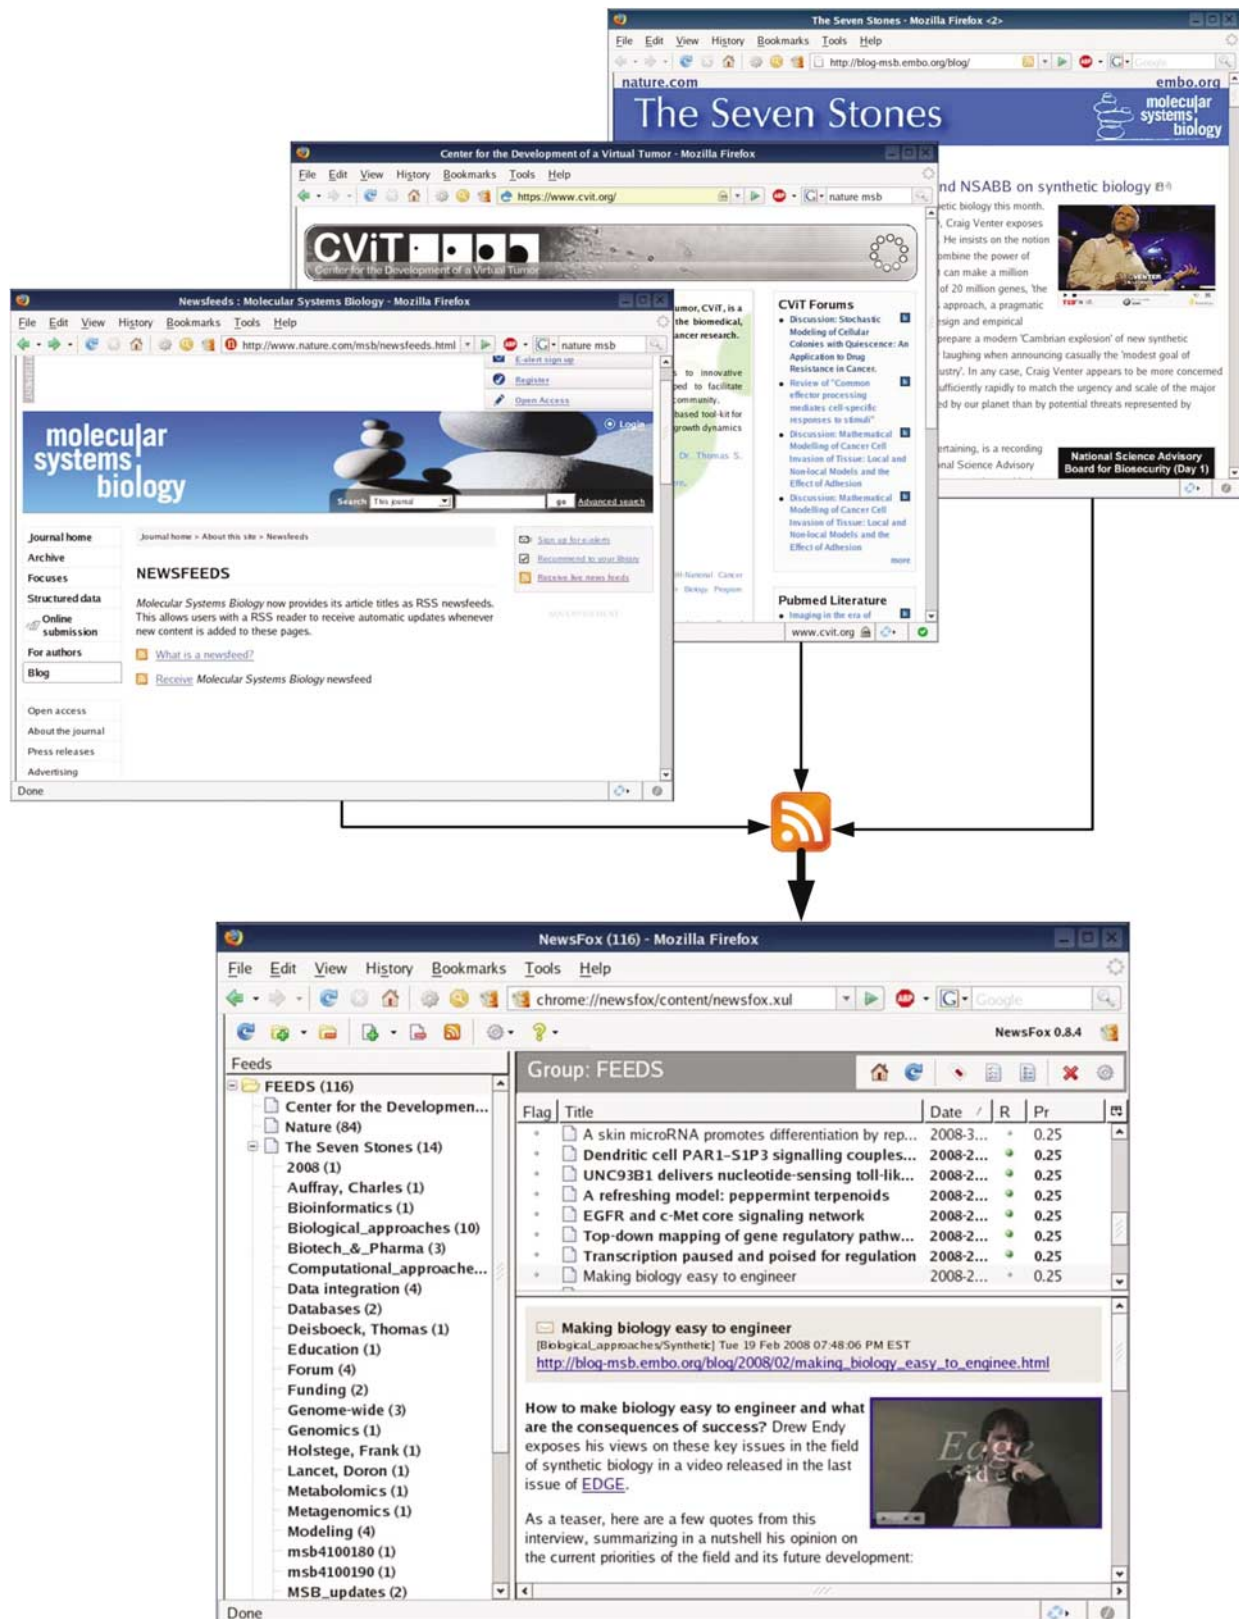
The Seven Stones - Mozilla Firefox <2>
File Edit View History Bookmarks Tools Help
http://blog-msb.embo.org/blog/
nature.com
embo.org
The Seven Stones
molecular systems biology
nd NSABB on synthetic biology
etic biology this month. , Craig Venter exposes He insists on the notion ombine the power of can make a million of 20 million genes, 'the approach, a pragmatic esign and empirical prepare a modern 'Cambrian explosion' of new synthetic laughing when announcing casually the 'modest goal of ustry'. In any case, Craig Venter appears to be more concerned ufficiently rapidly to match the urgency and scale of the major d by our planet than by potential threats represented by
ertaining, is a recording nal Science Advisory
National Science Advisory Board for Biosecurity (Day 1)

Center for the Development of a Virtual Tumor - Mozilla Firefox
File Edit View History Bookmarks Tools Help
https://www.cvit.org/
nature msb
CViT
Center for the Development of a Virtual Tumor
umor, CViT, is a the biomedical, ancer research.
s to innovative ed to facilitate community, based tool-kit for growth dynamics
Dr. Thomas S.
CViT Forums
Discussion: Stochastic Modeling of Cellular Colonies with Quiescence: An Application to Drug Resistance in Cancer.
Review of "Common effector processing mediates cell-specific responses to stimuli"
Discussion: Mathematical Modelling of Cancer Cell Invasion of Tissue: Local and Non-local Models and the Effect of Adhesion
Discussion: Mathematical Modelling of Cancer Cell Invasion of Tissue: Local and Non-local Models and the Effect of Adhesion
more
Pubmed Literature
Imaging in the era of
www.cvit.org

Newsfeeds : Molecular Systems Biology - Mozilla Firefox
File Edit View History Bookmarks Tools Help
http://www.nature.com/msb/newsfeeds.html
nature msb
E-alert sign up
Register
Open Access
Login
molecular systems biology
Search This journal go Advanced search
Journal home
Archive
Focuses
Structured data
Online submission
For authors
Blog
Open access
About the journal
Press releases
Advertising
Journal home > About this site > Newsfeeds
NEWSFEEDS
Molecular Systems Biology now provides its article titles as RSS newsfeeds. This allows users with a RSS reader to receive automatic updates whenever new content is added to these pages.
What is a newsfeed?
Receive Molecular Systems Biology newsfeed
Sign up for e-alerts
Recommend to your library
Receive live news feeds
Done

NewsFox (116) - Mozilla Firefox
File Edit View History Bookmarks Tools Help
chrome://newsfox/content/newsfox.xul
Google
NewsFox 0.8.4
Feeds
FEEDS (116)
Center for the Developmen...
Nature (84)
The Seven Stones (14)
2008 (1)
Auffray, Charles (1)
Bioinformatics (1)
Biological_approaches (10)
Biotech_&_Pharma (3)
Computational_approache...
Data integration (4)
Databases (2)
Deisboeck, Thomas (1)
Education (1)
Forum (4)
Funding (2)
Genome-wide (3)
Genomics (1)
Holstege, Frank (1)
Lancet, Doron (1)
Metabolomics (1)
Metagenomics (1)
Modeling (4)
msb4100180 (1)
msb4100190 (1)
MSB_updates (2)
Group: FEEDS

| Flag | Title | Date | R | Pr |
|---|---|---|---|---|
| | A skin microRNA promotes differentiation by rep... | 2008-3... | | 0.25 |
| | Dendritic cell PAR1-S1P3 signalling couples... | 2008-2... | | 0.25 |
| | UNC93B1 delivers nucleotide-sensing toll-lik... | 2008-2... | | 0.25 |
| | A refreshing model: peppermint terpenoids | 2008-2... | | 0.25 |
| | EGFR and c-Met core signaling network | 2008-2... | | 0.25 |
| | Top-down mapping of gene regulatory pathw... | 2008-2... | | 0.25 |
| | Transcription paused and poised for regulation | 2008-2... | | 0.25 |
| | Making biology easy to engineer | 2008-2... | | 0.25 |

Making biology easy to engineer
[Biological_approaches/Synthetic] Tue 19 Feb 2008 07:48:06 PM EST
http://blog-msb.embo.org/blog/2008/02/making_biology_easy_to_enginee.html

How to make biology easy to engineer and what are the consequences of success? Drew Endy exposes his views on these key issues in the field of synthetic biology in a video released in the last issue of EDGE.

As a teaser, here are a few quotes from this interview, summarizing in a nutshell his opinion on the current priorities of the field and its future development:
Edge
Done